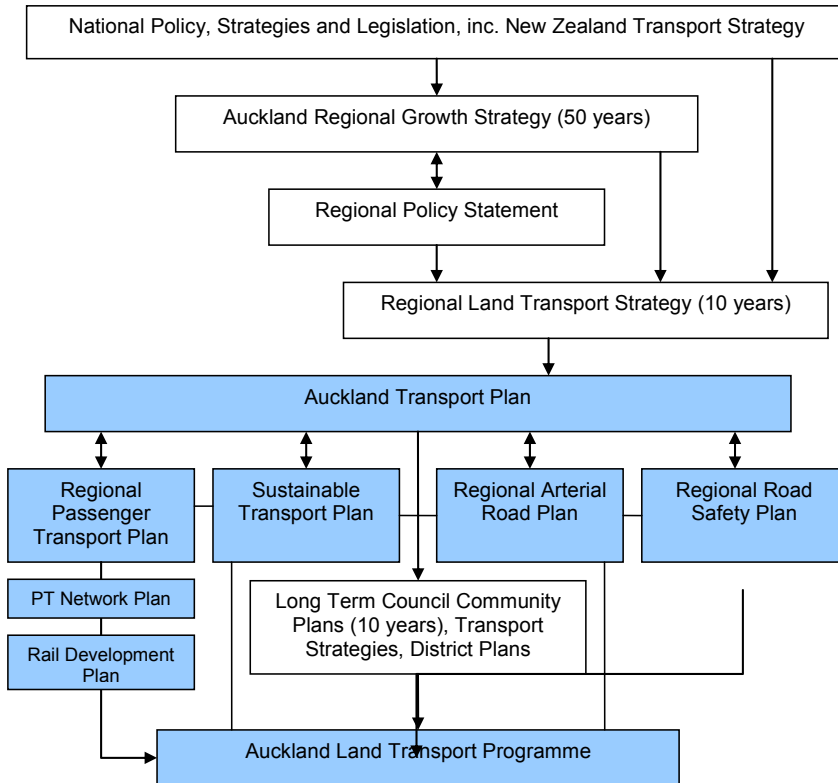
National Policy, Strategies and Legislation, inc. New Zealand Transport Strategy

Auckland Regional Growth Strategy (50 years)

Regional Policy Statement

Regional Land Transport Strategy (10 years)

Auckland Transport Plan

Regional Passenger Transport Plan

Sustainable Transport Plan

Regional Arterial Road Plan

Regional Road Safety Plan

PT Network Plan

Rail Development Plan

Long Term Council Community Plans (10 years), Transport Strategies, District Plans

Auckland Land Transport Programme